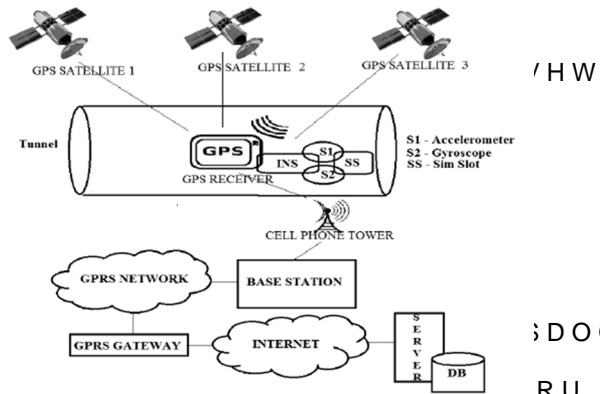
GPS SATELLITE 1
GPS SATELLITE 2
GPS SATELLITE 3
/ H W
Tunnel
GPS
INS
S1
S2
SS
GPS RECEIVER
S1 - Accelerometer
S2 - Gyroscope
SS - Sim Slot
CELL PHONE TOWER
GPRS NETWORK
BASE STATION
GPRS GATEWAY
INTERNET
SERVER
DB
S D O
R U